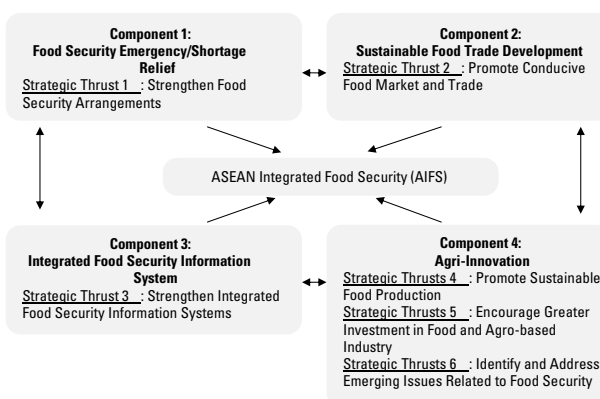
**Component 1:**
**Food Security Emergency/Shortage Relief**
Strategic Thrust 1 : Strengthen Food Security Arrangements

**Component 2:**
**Sustainable Food Trade Development**
Strategic Thrust 2 : Promote Conducive Food Market and Trade

ASEAN Integrated Food Security (AIFS)

**Component 3:**
**Integrated Food Security Information System**
Strategic Thrust 3 : Strengthen Integrated Food Security Information Systems

**Component 4:**
**Agri-Innovation**
Strategic Thrusts 4 : Promote Sustainable Food Production
Strategic Thrusts 5 : Encourage Greater Investment in Food and Agro-based Industry
Strategic Thrusts 6 : Identify and Address Emerging Issues Related to Food Security